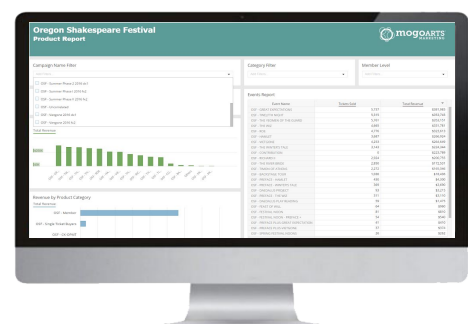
Oregon Shakespeare Festival
Product Report

mogoARTS MARKETING

Campaign Name Filter

Category Filter

Member Level

Events Report

Total Revenue

Revenue by Product Category

Total Revenue

OSF - Member

OSF - Single Ticket Buyers

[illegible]